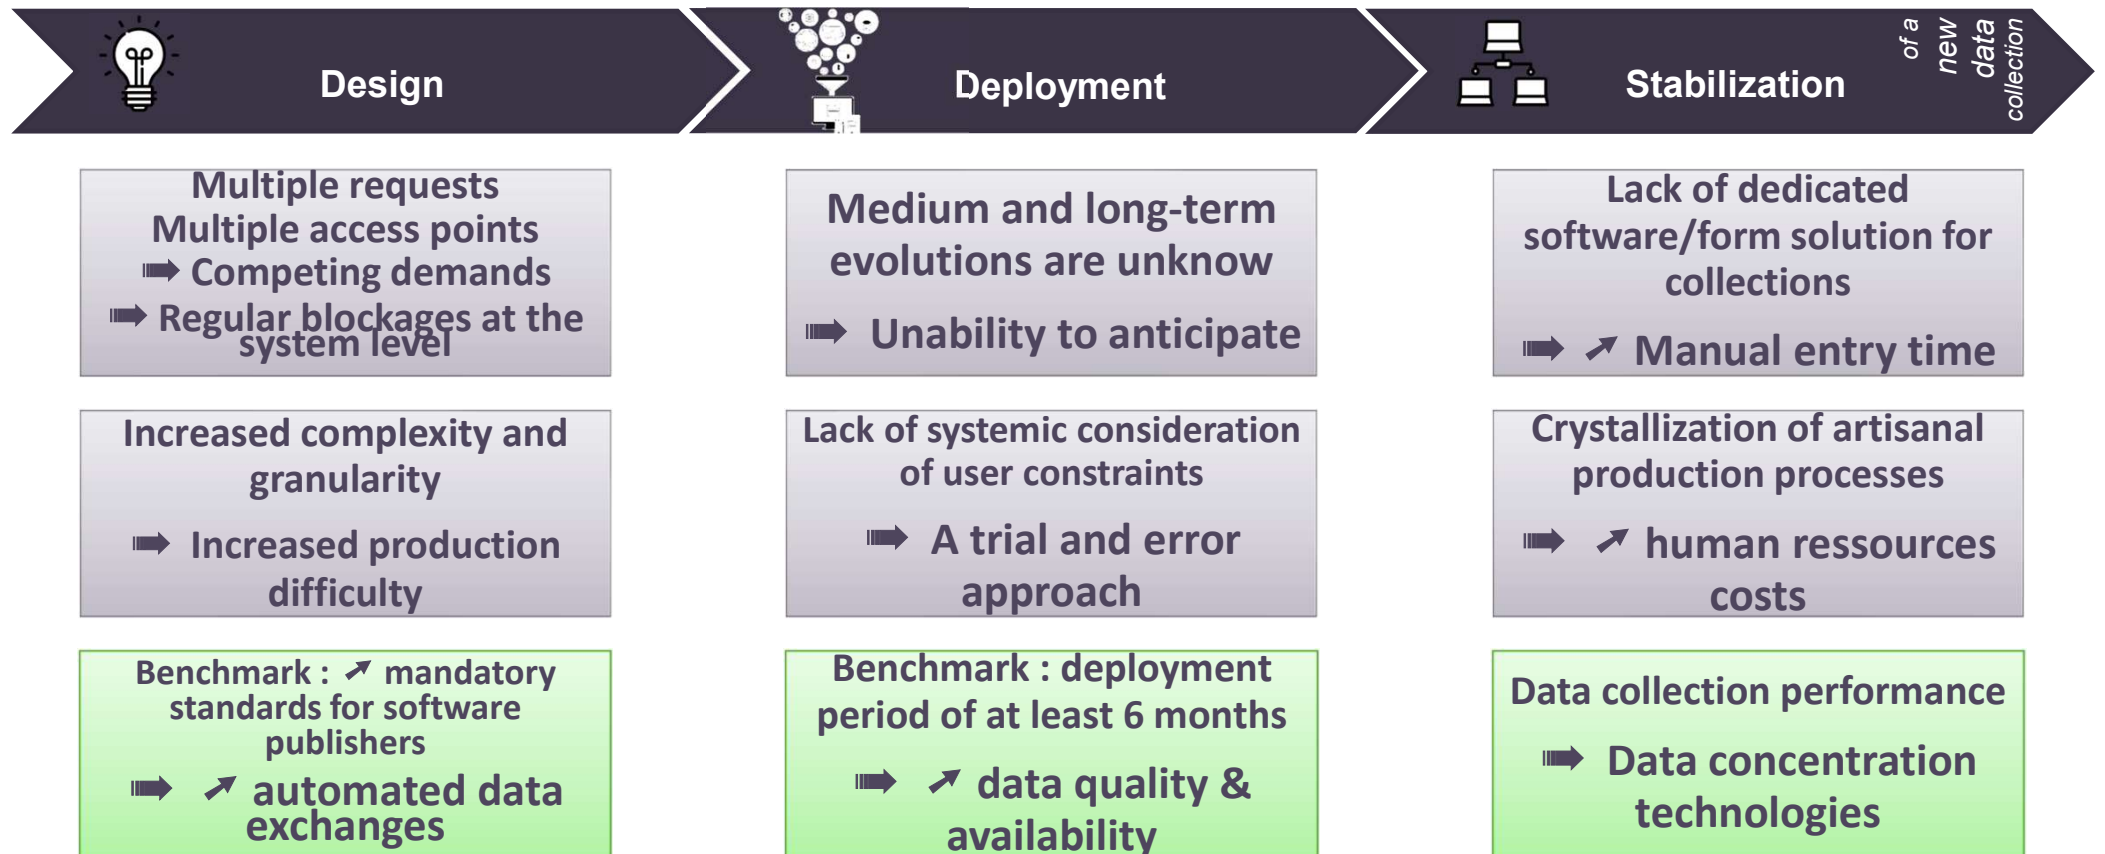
Design

Deployment

Stabilization

of a new data collection

Multiple requests
Multiple access points
➠ Competing demands
➠ Regular blockages at the system level

Medium and long-term evolutions are unknow

➠ Unability to anticipate

Lack of dedicated software/form solution for collections

➠ ↗ Manual entry time

Increased complexity and granularity

➠ Increased production difficulty

Lack of systemic consideration of user constraints

➠ A trial and error approach

Crystallization of artisanal production processes

➠ ↗ human ressources costs

Benchmark : ↗ mandatory standards for software publishers
➠ ↗ automated data exchanges

Benchmark : deployment period of at least 6 months

➠ ↗ data quality & availability

Data collection performance

➠ Data concentration technologies